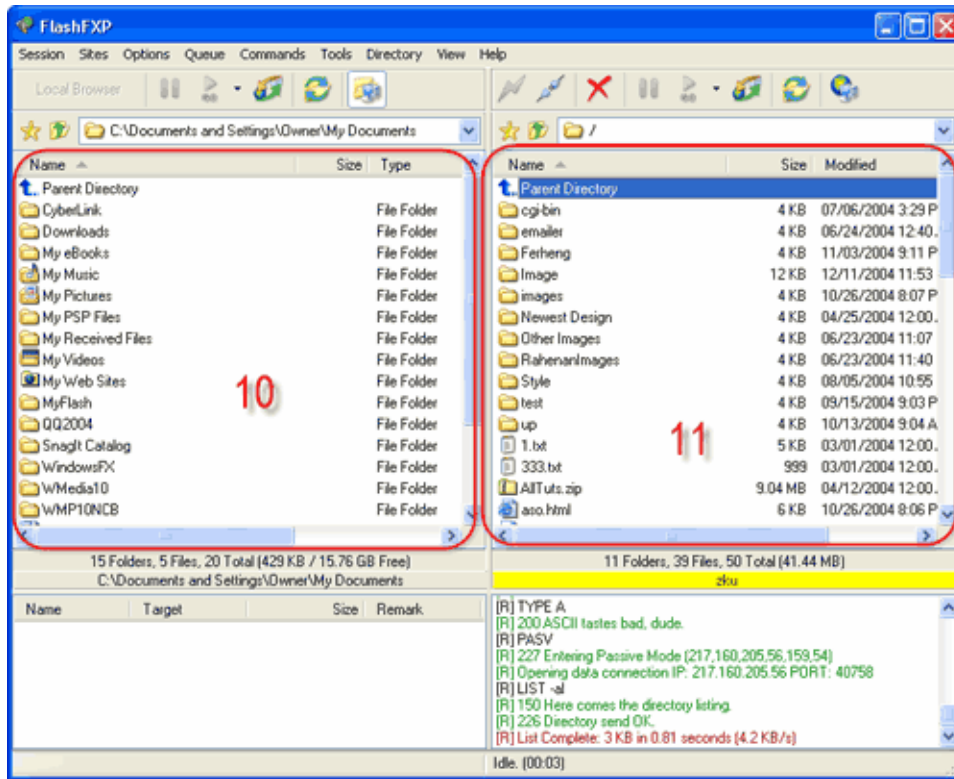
FlashFXP

Session Sites Options Queue Commands Tools Directory View Help

Local Browser

C:\Documents and Settings\Owner\My Documents

/

| Name | Size | Type |
|---|---|---|
| Parent Directory | | |
| CyberLink | | File Folder |
| Downloads | | File Folder |
| My eBooks | | File Folder |
| My Music | | File Folder |
| My Pictures | | File Folder |
| My PSP Files | | File Folder |
| My Received Files | | File Folder |
| My Videos | | File Folder |
| My Web Sites | | File Folder |
| MyFlash | | File Folder |
| QQ2004 | | File Folder |
| SnagIt Catalog | | File Folder |
| WindowsFX | | File Folder |
| WMedia10 | | File Folder |
| WMP10NCB | | File Folder |

10

| Name | Size | Modified |
|---|---|---|
| Parent Directory | | |
| cgi-bin | 4 KB | 07/06/2004 3:29 P |
| emailer | 4 KB | 06/24/2004 12:40 |
| Ferheng | 4 KB | 11/03/2004 9:11 P |
| Image | 12 KB | 12/11/2004 11:53 |
| images | 4 KB | 10/26/2004 8:07 P |
| Newest Design | 4 KB | 04/25/2004 12:06 |
| Other Images | 4 KB | 06/23/2004 11:07 |
| RahenanImages | 4 KB | 06/23/2004 11:40 |
| Style | 4 KB | 08/05/2004 10:55 |
| test | 4 KB | 09/15/2004 9:03 P |
| up | 4 KB | 10/13/2004 9:04 A |
| 1.txt | 5 KB | 03/01/2004 12:00 |
| 333.txt | 999 | 03/01/2004 12:00 |
| AllTuts.zip | 9.04 MB | 04/12/2004 12:00 |
| aso.html | 6 KB | 10/26/2004 8:06 P |

11

15 Folders, 5 Files, 20 Total (429 KB / 15.76 GB Free)
C:\Documents and Settings\Owner\My Documents

11 Folders, 39 Files, 50 Total (41.44 MB)
zku

| Name | Target | Size | Remark |
|---|---|---|---|

[R] TYPE A
[R] 200 ASCII tastes bad, dude.
[R] PASV
[R] 227 Entering Passive Mode (217,160,205,56,159,54)
[R] Opening data connection IP: 217.160.205.56 PORT: 40758
[R] LIST -al
[R] 150 Here comes the directory listing.
[R] 226 Directory send OK.
[R] List Complete: 3 KB in 0.81 seconds (4.2 KB/s)

Idle. (00:03)